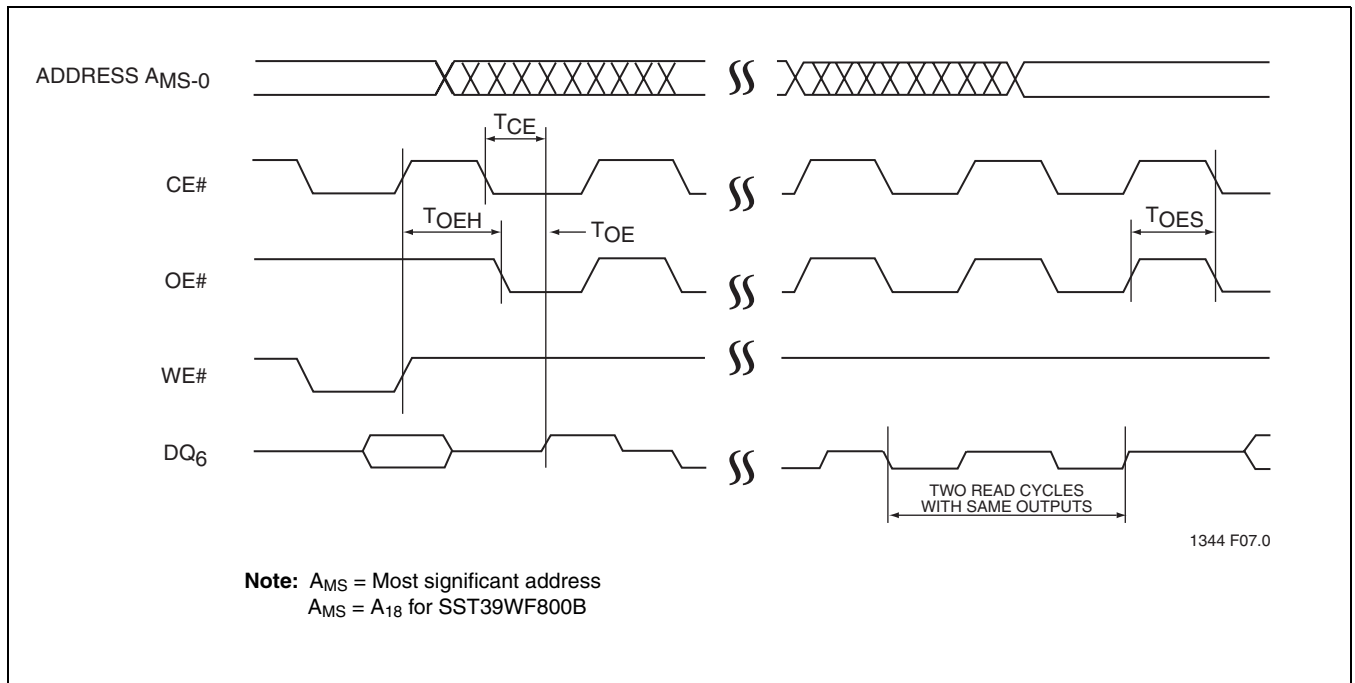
ADDRESS $A_{MS-0}$

$T_{CE}$

CE#

$T_{OEH}$

$T_{OE}$

$T_{OES}$

OE#

WE#

$DQ_6$

TWO READ CYCLES WITH SAME OUTPUTS

1344 F07.0

**Note:** $A_{MS}$ = Most significant address
$A_{MS}$ = $A_{18}$ for SST39WF800B